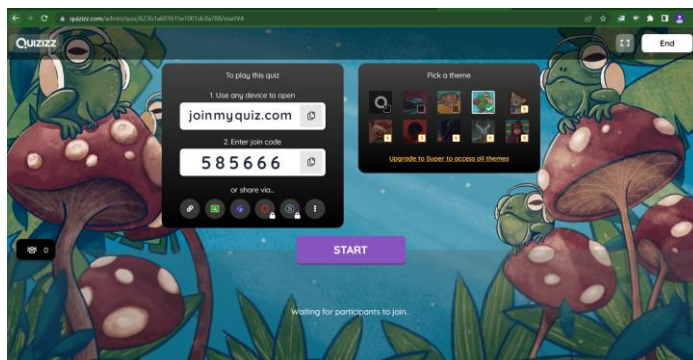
quizizz.com/admin/quiz/623b5a601b15e1001dc8a788/startV4

Quizizz

End

To play this quiz

1. Use any device to open

joinmyquiz.com

2. Enter join code

585666

or share via...

Pick a theme

Upgrade to Super to access all themes

0

START

Waiting for participants to join...